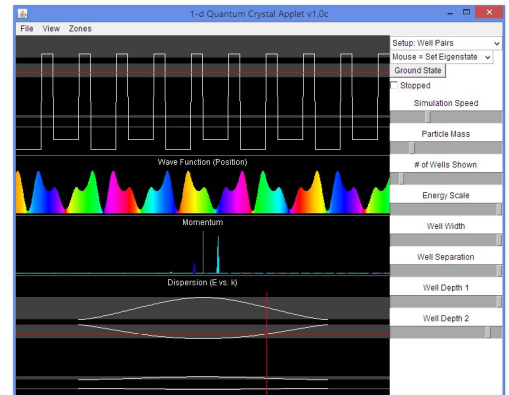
1-d Quantum Crystal Applet v1.0c

File View Zones

Setup: Well Pairs
Mouse = Set Eigenstate
Ground State
Stopped
Simulation Speed
Particle Mass
# of Wells Shown
Energy Scale
Well Width
Well Separation
Well Depth 1
Well Depth 2

Wave Function (Position)

Momentum

Dispersion (E vs. k)